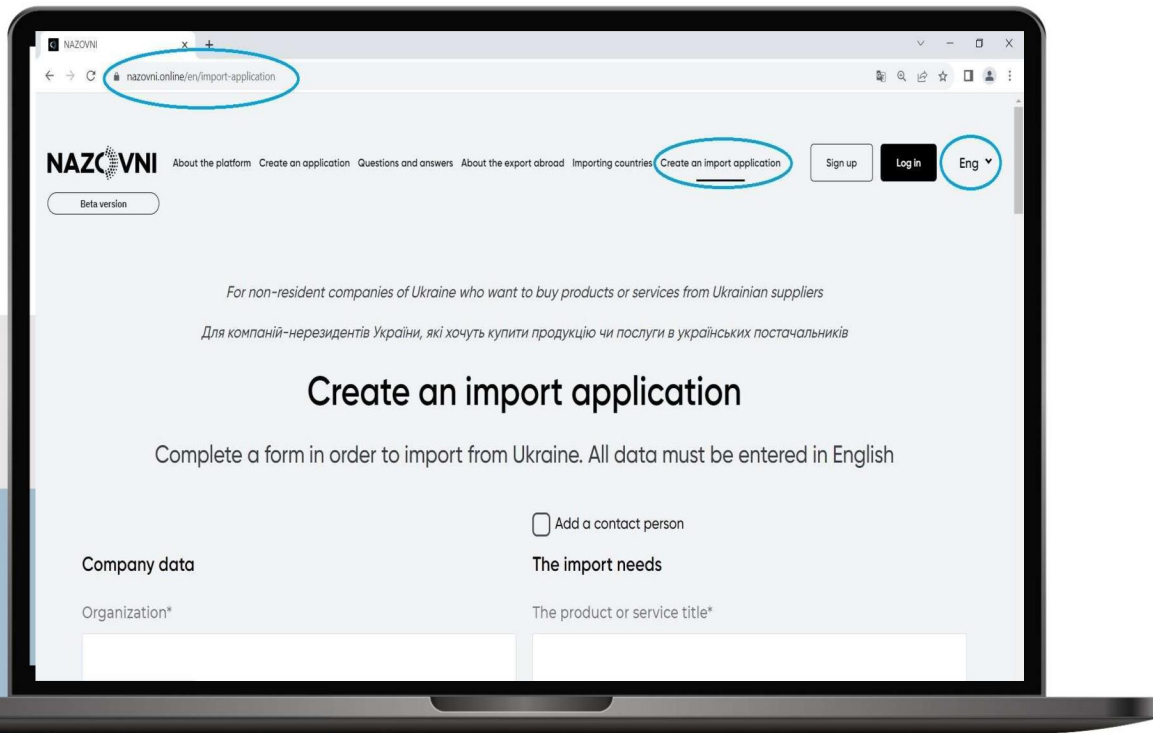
NAZOVNI

nazovni.online/en/import-application

NAZOVNI About the platform Create an application Questions and answers About the export abroad Importing countries Create an import application Sign up Log in Eng

Beta version

For non-resident companies of Ukraine who want to buy products or services from Ukrainian suppliers

Для компаній-нерезидентів України, які хочуть купити продукцію чи послуги в українських постачальників

Create an import application

Complete a form in order to import from Ukraine. All data must be entered in English

Add a contact person

Company data

The import needs

Organization*

The product or service title*